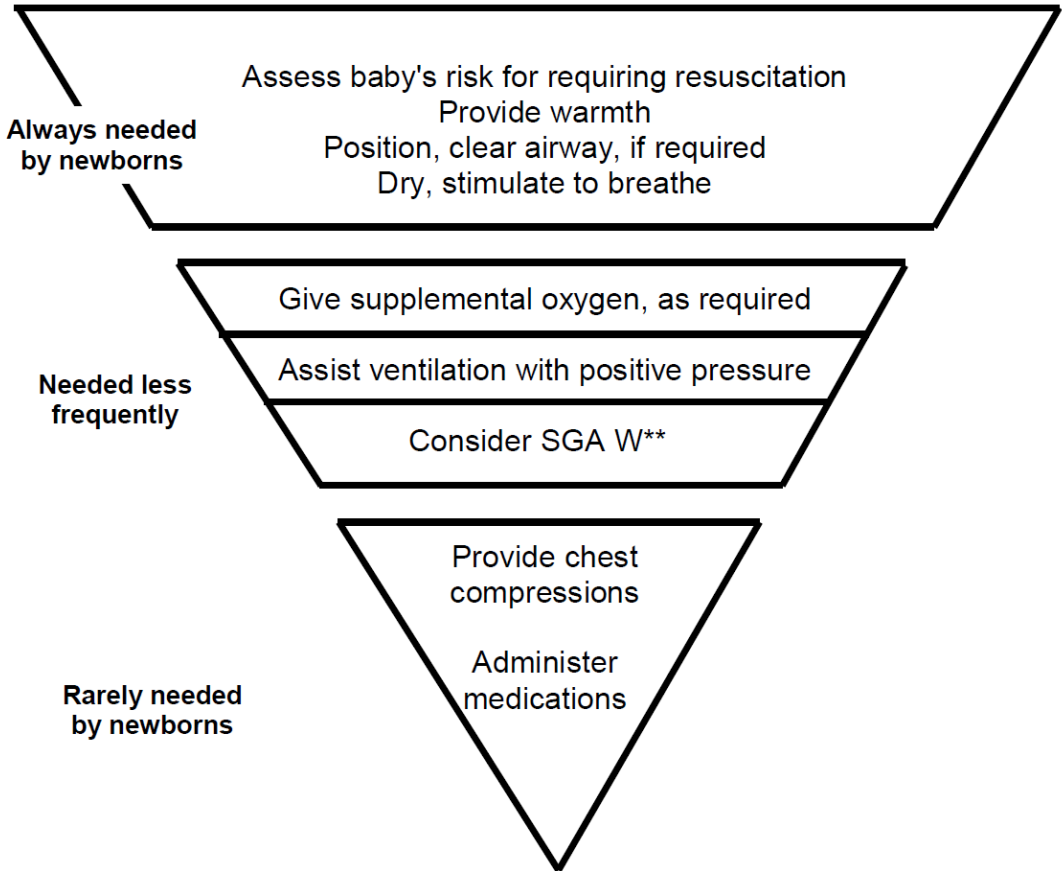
Assess baby's risk for requiring resuscitation
Provide warmth
Position, clear airway, if required
Dry, stimulate to breathe

Always needed by newborns

Give supplemental oxygen, as required

Assist ventilation with positive pressure

Consider SGA W**

Needed less frequently

Provide chest compressions

Administer medications

Rarely needed by newborns